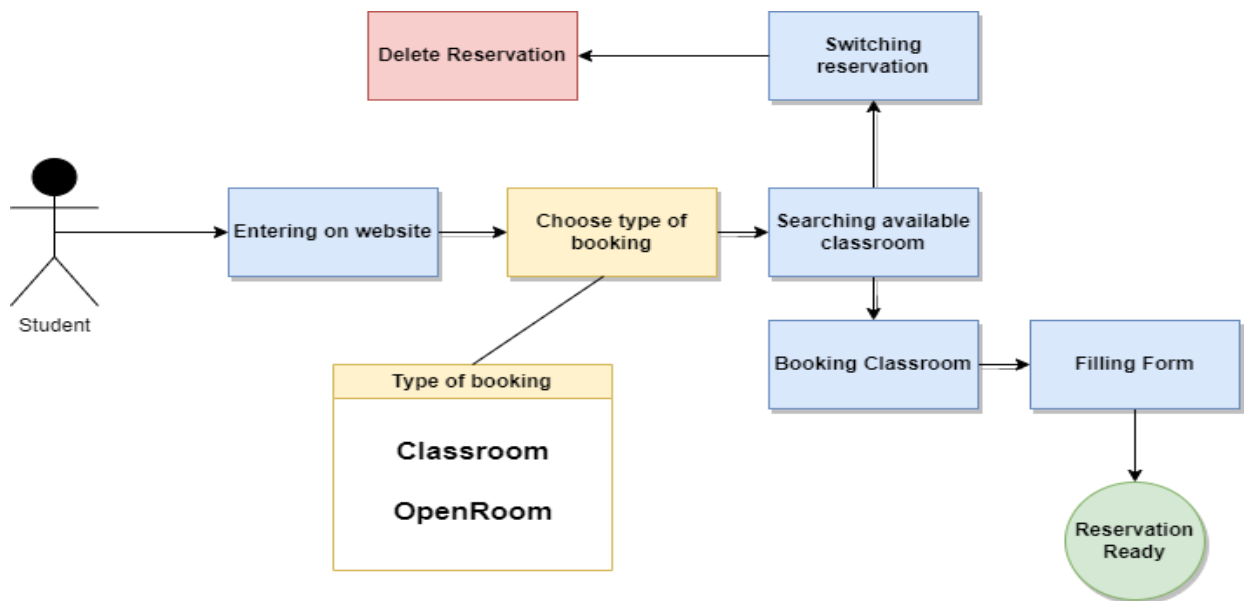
Delete Reservation

Switching reservation

Student

Entering on website

Choose type of booking

Searching available classroom

Booking Classroom

Filling Form

Type of booking

Classroom

OpenRoom

Reservation Ready